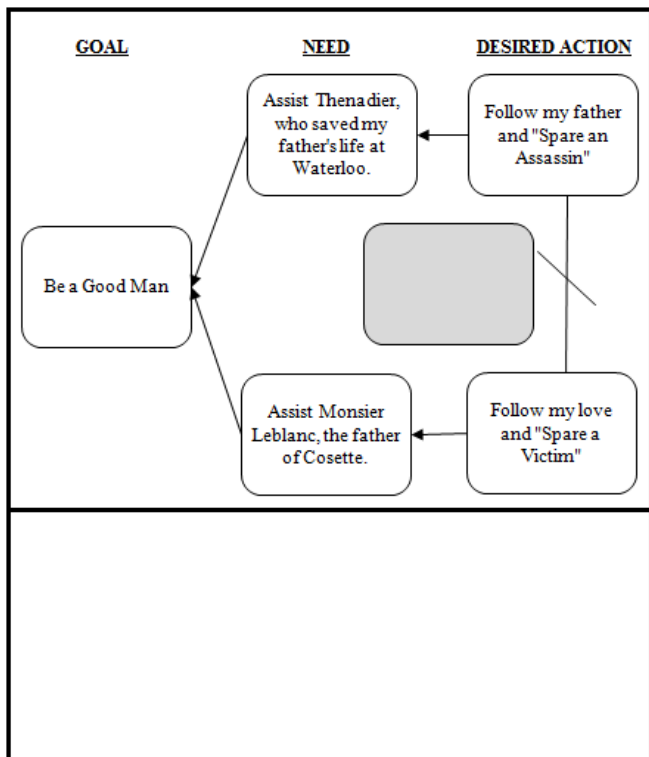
GOAL

NEED

DESIRED ACTION

Assist Thenadier, who saved my father's life at Waterloo.

Follow my father and "Spare an Assassin"

Be a Good Man

Assist Monsier Leblanc, the father of Cosette.

Follow my love and "Spare a Victim"